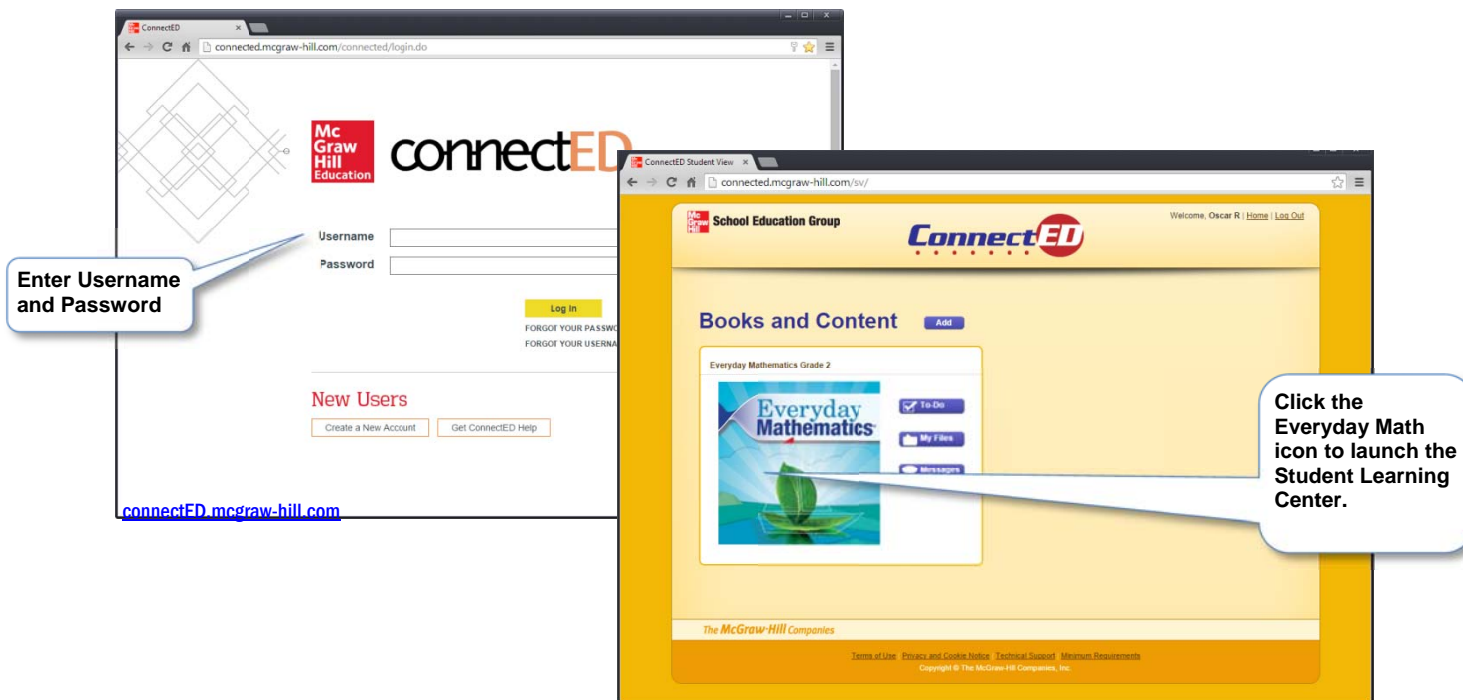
ConnectED

connected.mcgraw-hill.com/connected/login.do

Mc Graw Hill Education

connectED

Username

Password

Enter Username and Password

Log In

FORGOT YOUR PASSWO

FORGOT YOUR USERNA

New Users

Create a New Account

Get ConnectED Help

connectED.mcgraw-hill.com

ConnectED Student View

connected.mcgraw-hill.com/sv/

School Education Group

ConnectED

Welcome, Oscar R | Home | Log Out

Books and Content

Add

Everyday Mathematics Grade 2

Everyday Mathematics

To-Do

My Files

Messages

Click the Everyday Math icon to launch the Student Learning Center.

The McGraw-Hill Companies

Terms of Use Privacy and Cookie Notice Technical Support Minimum Requirements

Copyright © The McGraw-Hill Companies, Inc.